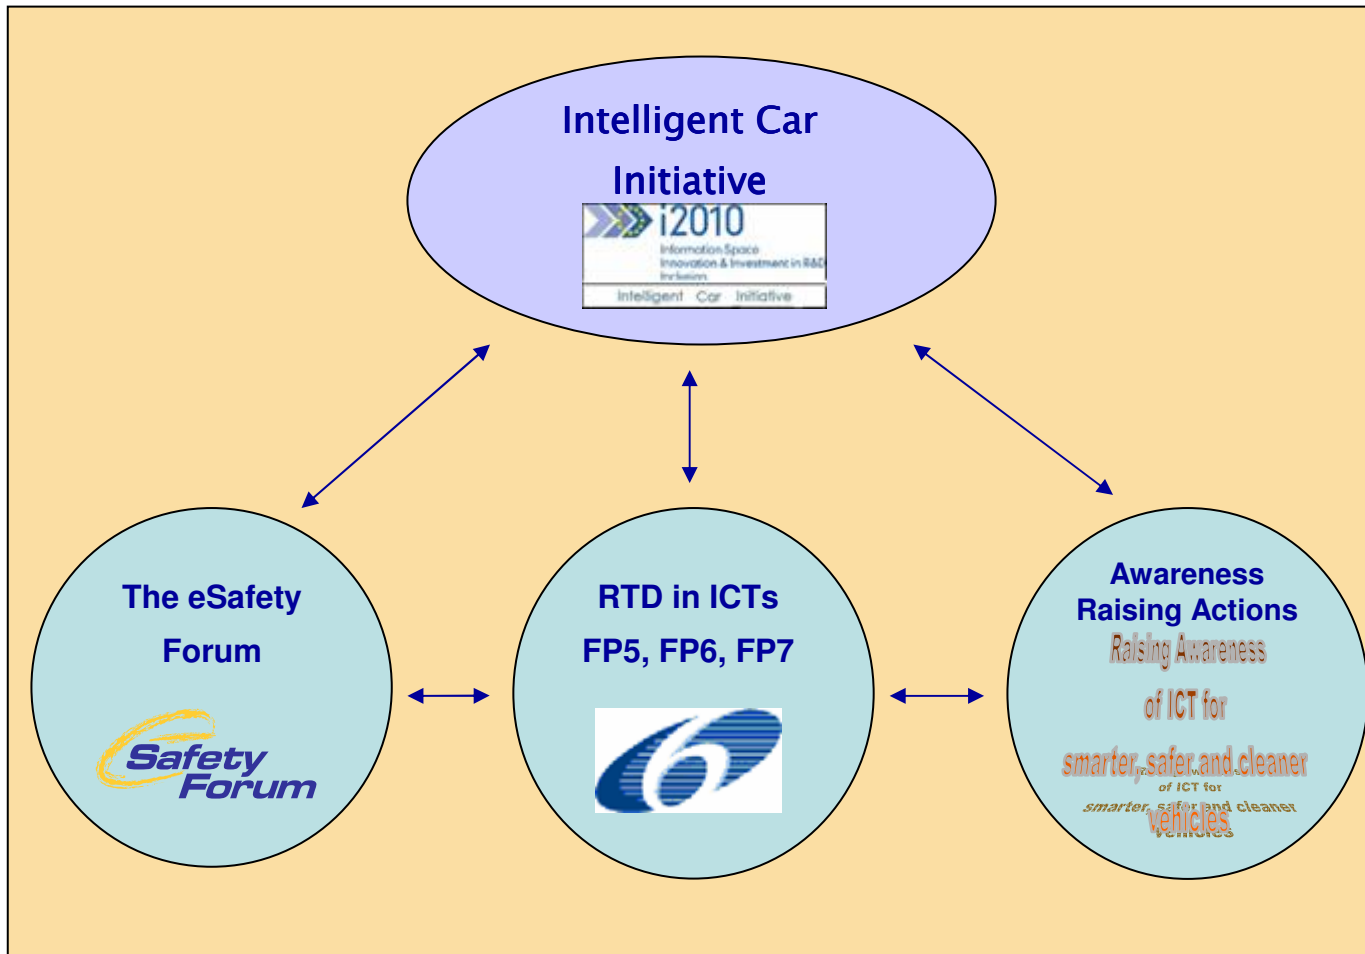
Intelligent Car Initiative

i2010
Information Space
Innovation & Investment in R&D
Inclusion
Intelligent Car Initiative

The eSafety Forum

eSafety Forum

RTD in ICTs
FP5, FP6, FP7

Awareness Raising Actions

Raising Awareness
of ICT for
smarter, safer and cleaner
vehicles

of ICT for
smarter, safer and cleaner
vehicles